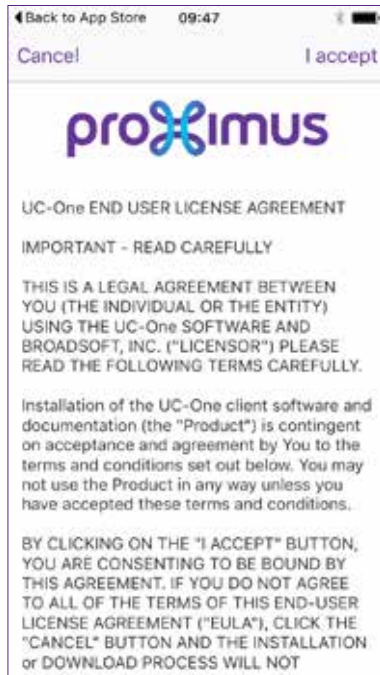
◀ Back to App Store 09:47

Cancel I accept

proximus

UC-One END USER LICENSE AGREEMENT

IMPORTANT - READ CAREFULLY

THIS IS A LEGAL AGREEMENT BETWEEN YOU (THE INDIVIDUAL OR THE ENTITY) USING THE UC-One SOFTWARE AND BROADSOFT, INC. ("LICENSOR") PLEASE READ THE FOLLOWING TERMS CAREFULLY.

Installation of the UC-One client software and documentation (the "Product") is contingent on acceptance and agreement by You to the terms and conditions set out below. You may not use the Product in any way unless you have accepted these terms and conditions.

BY CLICKING ON THE "I ACCEPT" BUTTON, YOU ARE CONSENTING TO BE BOUND BY THIS AGREEMENT. IF YOU DO NOT AGREE TO ALL OF THE TERMS OF THIS END-USER LICENSE AGREEMENT ("EULA"), CLICK THE "CANCEL" BUTTON AND THE INSTALLATION or DOWNLOAD PROCESS WILL NOT